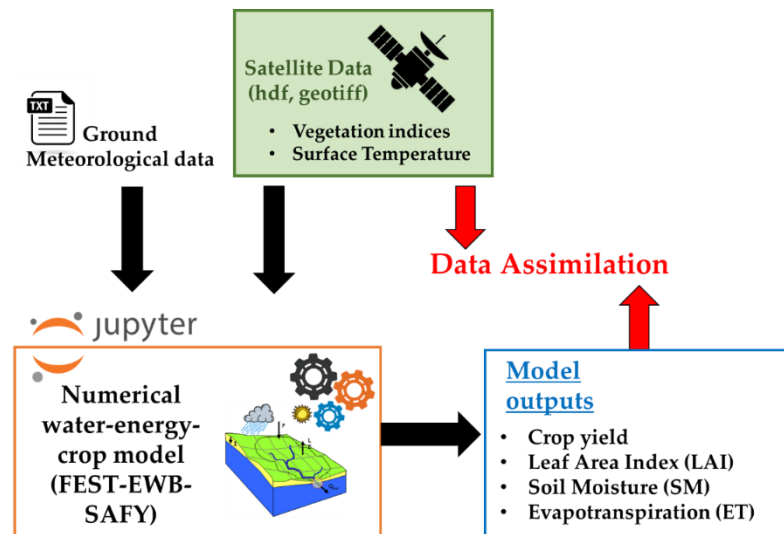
TXT

Ground Meteorological data

Satellite Data (hdf, geotiff)

• Vegetation indices
• Surface Temperature

Data Assimilation

jupyter

Numerical water-energy-crop model (FEST-EWB-SAFY)

Model outputs

• Crop yield
• Leaf Area Index (LAI)
• Soil Moisture (SM)
• Evapotranspiration (ET)